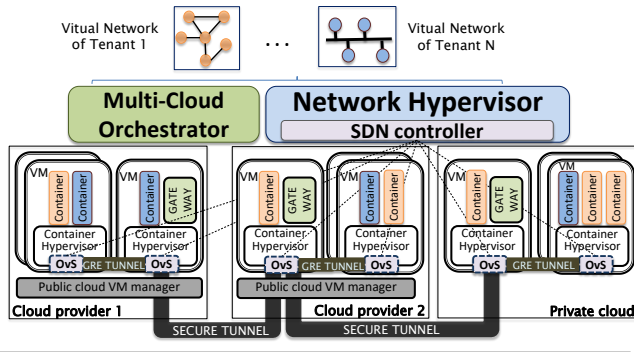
Vitual Network of Tenant 1

...

Vitual Network of Tenant N

Multi-Cloud Orchestrator

Network Hypervisor

SDN controller

VM
Container
Container
Container Hypervisor
OvS

VM
Container
GATE WAY
Container Hypervisor
OvS

GRE TUNNEL

Public cloud VM manager

Cloud provider 1

VM
Container
Container
Container Hypervisor
OvS

VM
Container
Container
Container Hypervisor
OvS

GRE TUNNEL

Public cloud VM manager

Cloud provider 2

VM
Container
GATE WAY
Container Hypervisor
OvS

VM
Container
Container
Container
Container Hypervisor
OvS

GRE TUNNEL

Private cloud

SECURE TUNNEL

SECURE TUNNEL